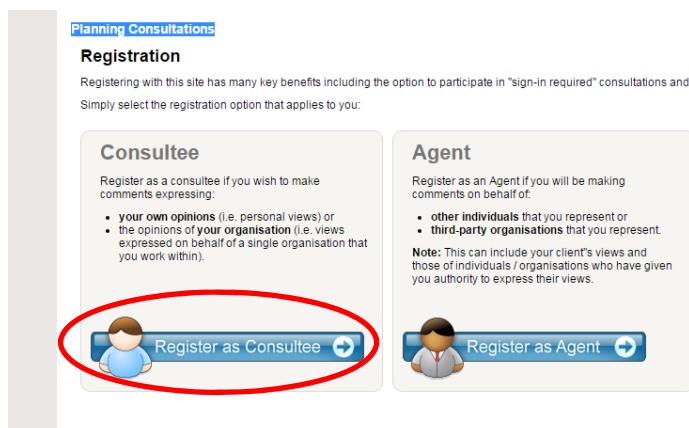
Planning Consultations

Registration

Registering with this site has many key benefits including the option to participate in "sign-in required" consultations and

Simply select the registration option that applies to you:

Consultee

Register as a consultee if you wish to make comments expressing:

- **your own opinions** (i.e. personal views) or
- the opinions of **your organisation** (i.e. views expressed on behalf of a single organisation that you work within).

Register as Consultee

Agent

Register as an Agent if you will be making comments on behalf of:

- **other individuals** that you represent or
- **third-party organisations** that you represent.

**Note:** This can include your client"s views and those of individuals / organisations who have given you authority to express their views.

Register as Agent